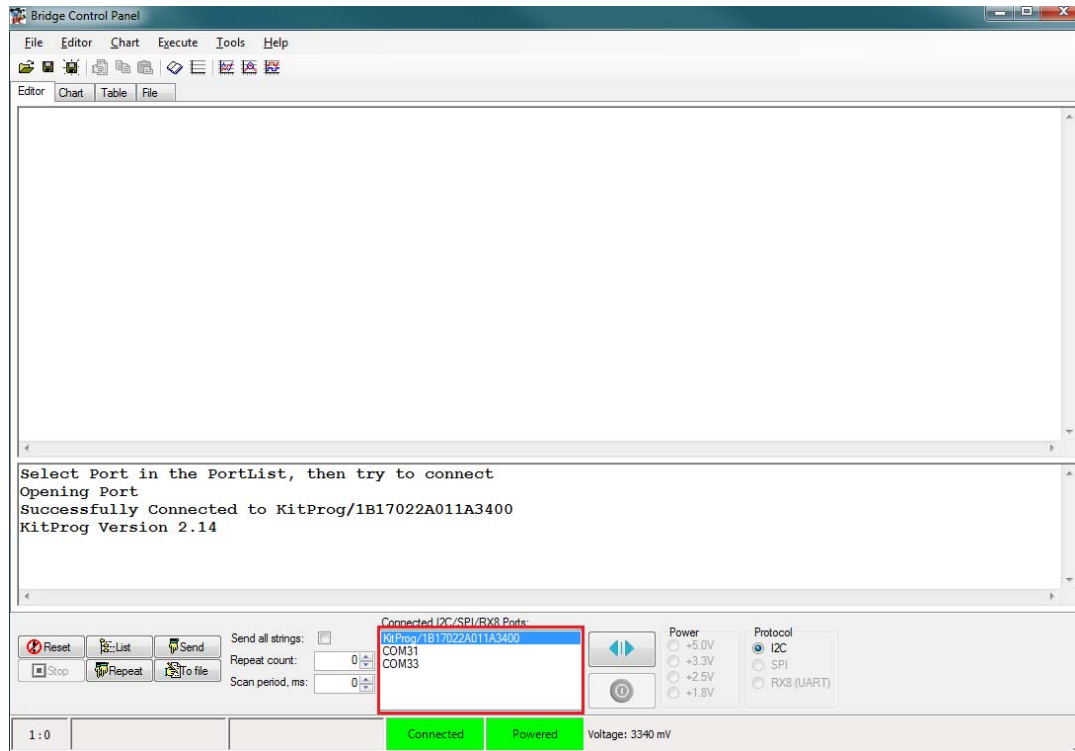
Bridge Control Panel

File Editor Chart Execute Tools Help

Editor Chart Table File

Select Port in the PortList, then try to connect
Opening Port
Successfully Connected to KitProg/1B17022A011A3400
KitProg Version 2.14

Reset List Send
Stop Repeat To file

Send all strings:
Repeat count: 0
Scan period, ms: 0

Connected I2C/SPI/RX8 Ports:
KitProg/1B17022A011A3400
COM31
COM33

Power
+5.0V
+3.3V
+2.5V
+1.8V

Protocol
I2C
SPI
RX8 (UART)

1:0 Connected Powered Voltage: 3340 mV